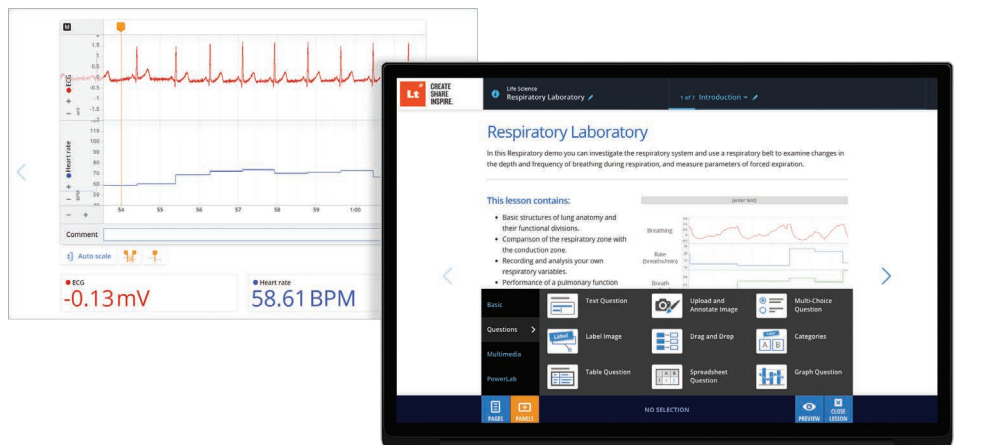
M

1.5
1
0.5
0
-0.5
-1
-1.5
ECG
mV

110
100
90
80
70
60
50
40
Heart rate
BPM

54 55 56 57 58 59 1:00

Comment

Auto scale

ECG
-0.13mV

Heart rate
58.61 BPM

Lt CREATE SHARE. INSPIRE.

Life Science
Respiratory Laboratory

1 of 7 Introduction

Respiratory Laboratory

In this Respiratory demo you can investigate the respiratory system and use a respiratory belt to examine changes in the depth and frequency of breathing during respiration, and measure parameters of forced expiration.

This lesson contains:

- Basic structures of lung anatomy and their functional divisions.
- Comparison of the respiratory zone with the conduction zone.
- Recording and analysis your own respiratory variables.
- Performance of a pulmonary function

Breathing

Rate (breaths/min)

Breath

Basic

Questions

Multimedia

PowerLab

Text Question

Upload and Annotate Image

Multi-Choice Question

Label Image

Drag and Drop

Categories

Table Question

Spreadsheet Question

Graph Question

PAGES

PANELS

NO SELECTION

PREVIEW

CLOSE LESSON